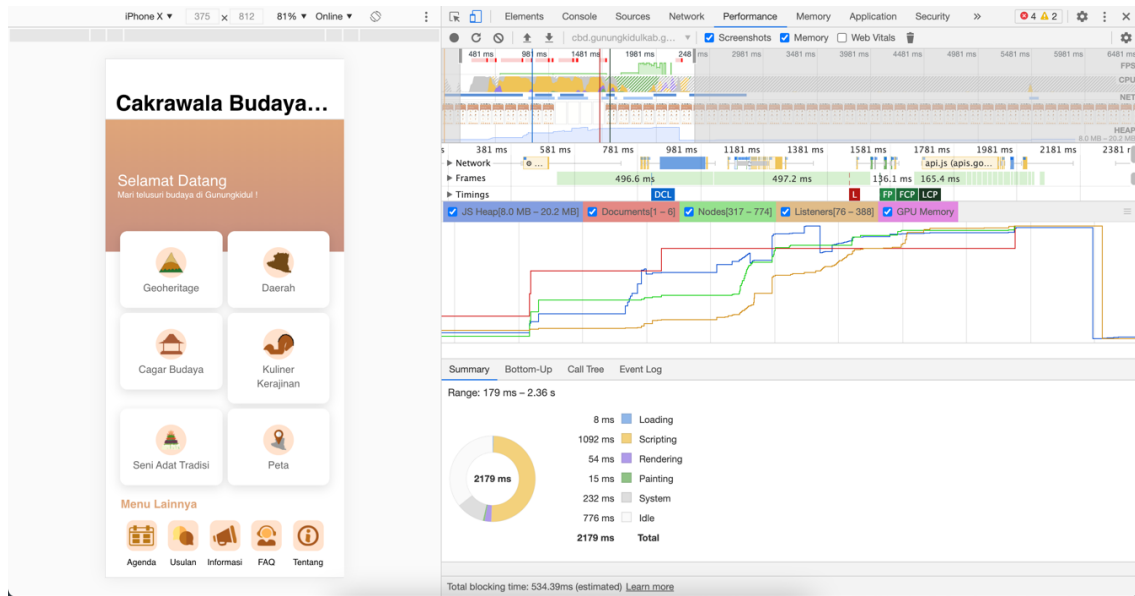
iPhone X ▼ 375 x 812 81% ▼ Online ▼

Elements Console Sources Network Performance Memory Application Security »

4 2

cbd.gunungkidulkab.g... Screenshots Memory Web Vitals

481 ms 981 ms 1481 ms 1981 ms 2481 ms 2981 ms 3481 ms 3981 ms 4481 ms 4981 ms 5481 ms 5981 ms 6481 ms

FPS CPU NET HEAP

8.0 MB – 20.2 MB

381 ms 581 ms 781 ms 981 ms 1181 ms 1381 ms 1581 ms 1781 ms 1981 ms 2181 ms 2381 ms

Network

Frames 496.6 ms 497.2 ms 136.1 ms 165.4 ms

Timings DCL L FP FCP LCP

api.js (apis.go...

JS Heap[8.0 MB – 20.2 MB] Documents[1 – 6] Nodes[317 – 774] Listeners[76 – 388] GPU Memory

Summary Bottom-Up Call Tree Event Log

Range: 179 ms – 2.36 s

| | |
|---|---|
| 8 ms | Loading |
| 1092 ms | Scripting |
| 54 ms | Rendering |
| 15 ms | Painting |
| 232 ms | System |
| 776 ms | Idle |
| 2179 ms | Total |

2179 ms

Total blocking time: 534.39ms (estimated) Learn more

Cakrawala Budaya...

Selamat Datang
Mari telusuri budaya di Gunungkidul !

Geoheritage
Daerah
Cagar Budaya
Kuliner Kerajinan
Seni Adat Tradisi
Peta

Menu Lainnya

Agenda Usulan Informasi FAQ Tentang